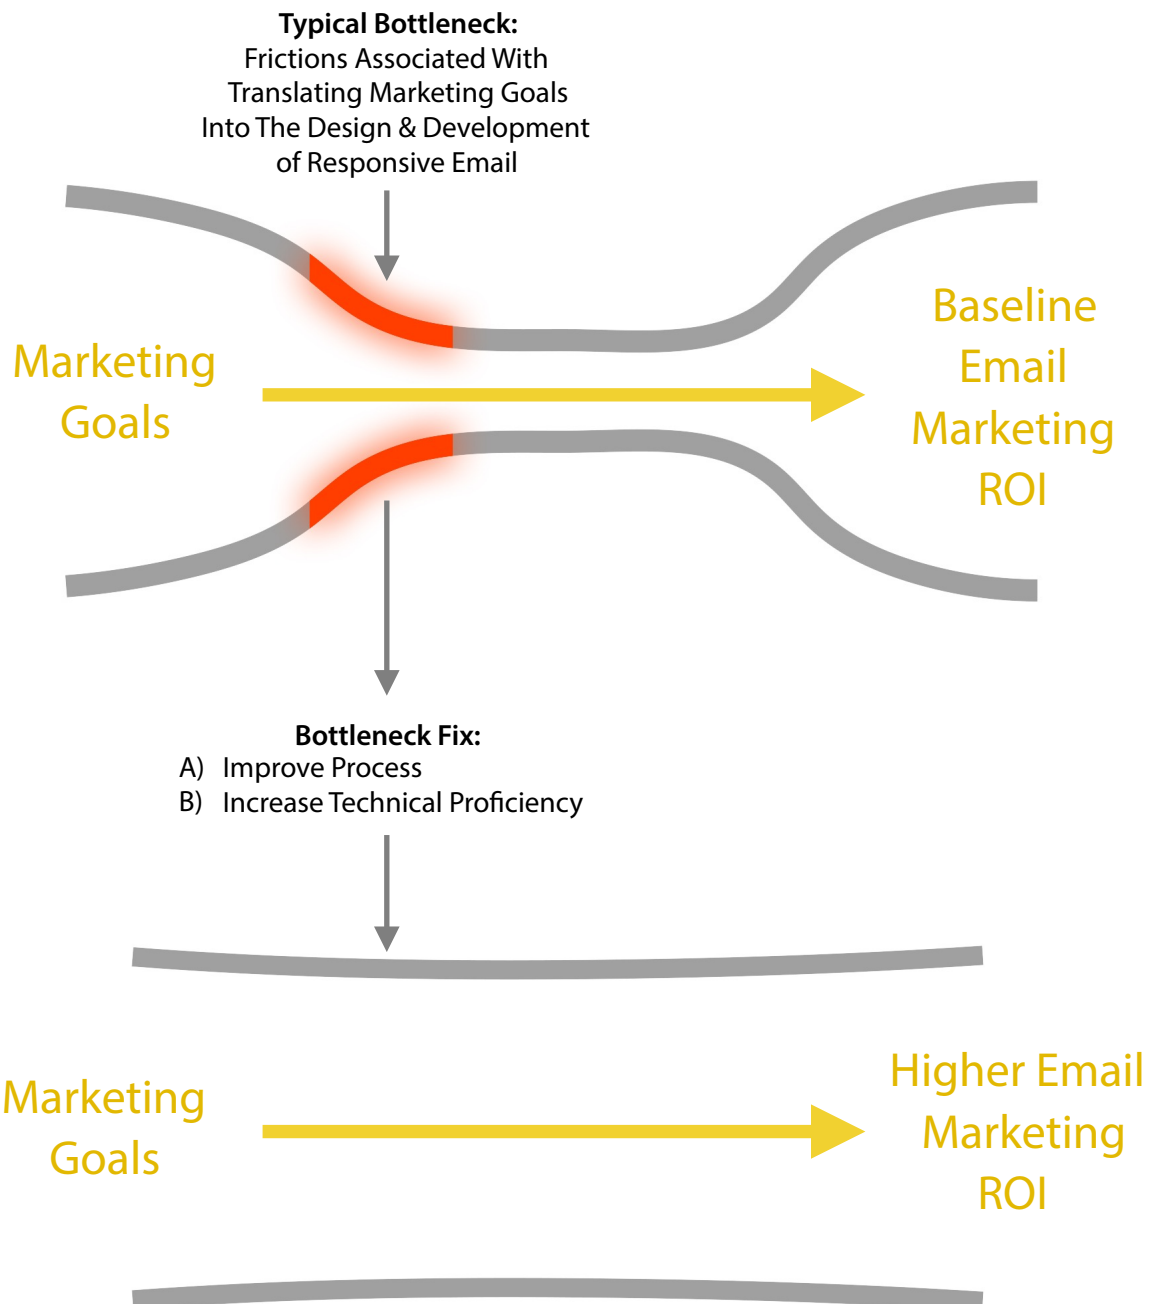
**Typical Bottleneck:**
Frictions Associated With Translating Marketing Goals Into The Design & Development of Responsive Email

Marketing Goals

Baseline Email Marketing ROI

**Bottleneck Fix:**
A) Improve Process
B) Increase Technical Proficiency

Marketing Goals

Higher Email Marketing ROI